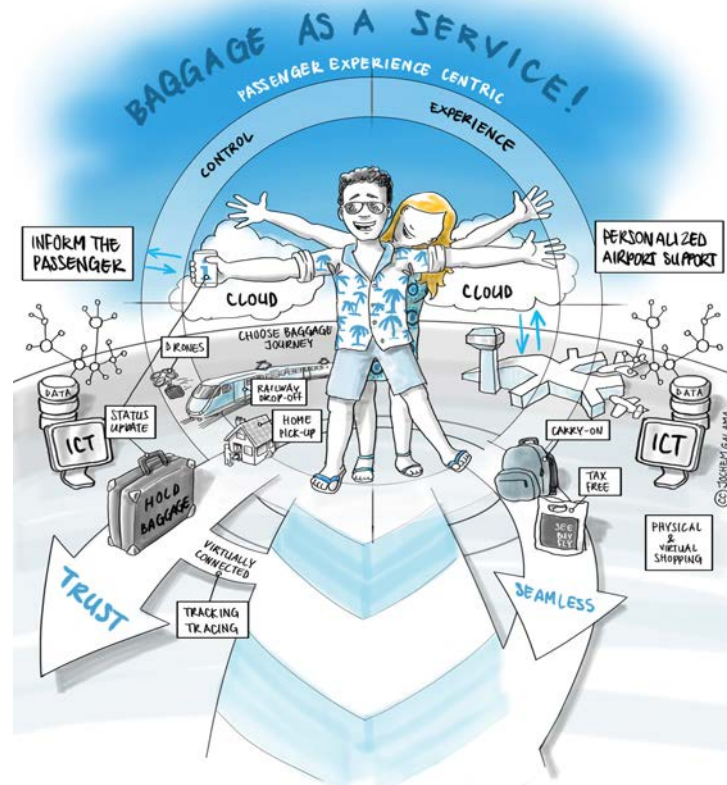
BAGGAGE AS A SERVICE!

PASSENGER EXPERIENCE CENTRIC

CONTROL

EXPERIENCE

INFORM THE PASSENGER

PERSONALIZED AIRPORT SUPPORT

CLOUD

CLOUD

CHOOSE BAGGAGE JOURNEY

DRONES

RAILWAY DROP-OFF

HOME PICK-UP

DATA

STATUS UPDATE

ICT

HOLD BAGGAGE

CARRY-ON

TAX FREE

SEE BUY FLY

DATA

ICT

©JOCHEM GALAMA

PHYSICAL & VIRTUAL SHOPPING

VIRTUALLY CONNECTED

TRUST

TRACKING TRACING

SEAMLESS